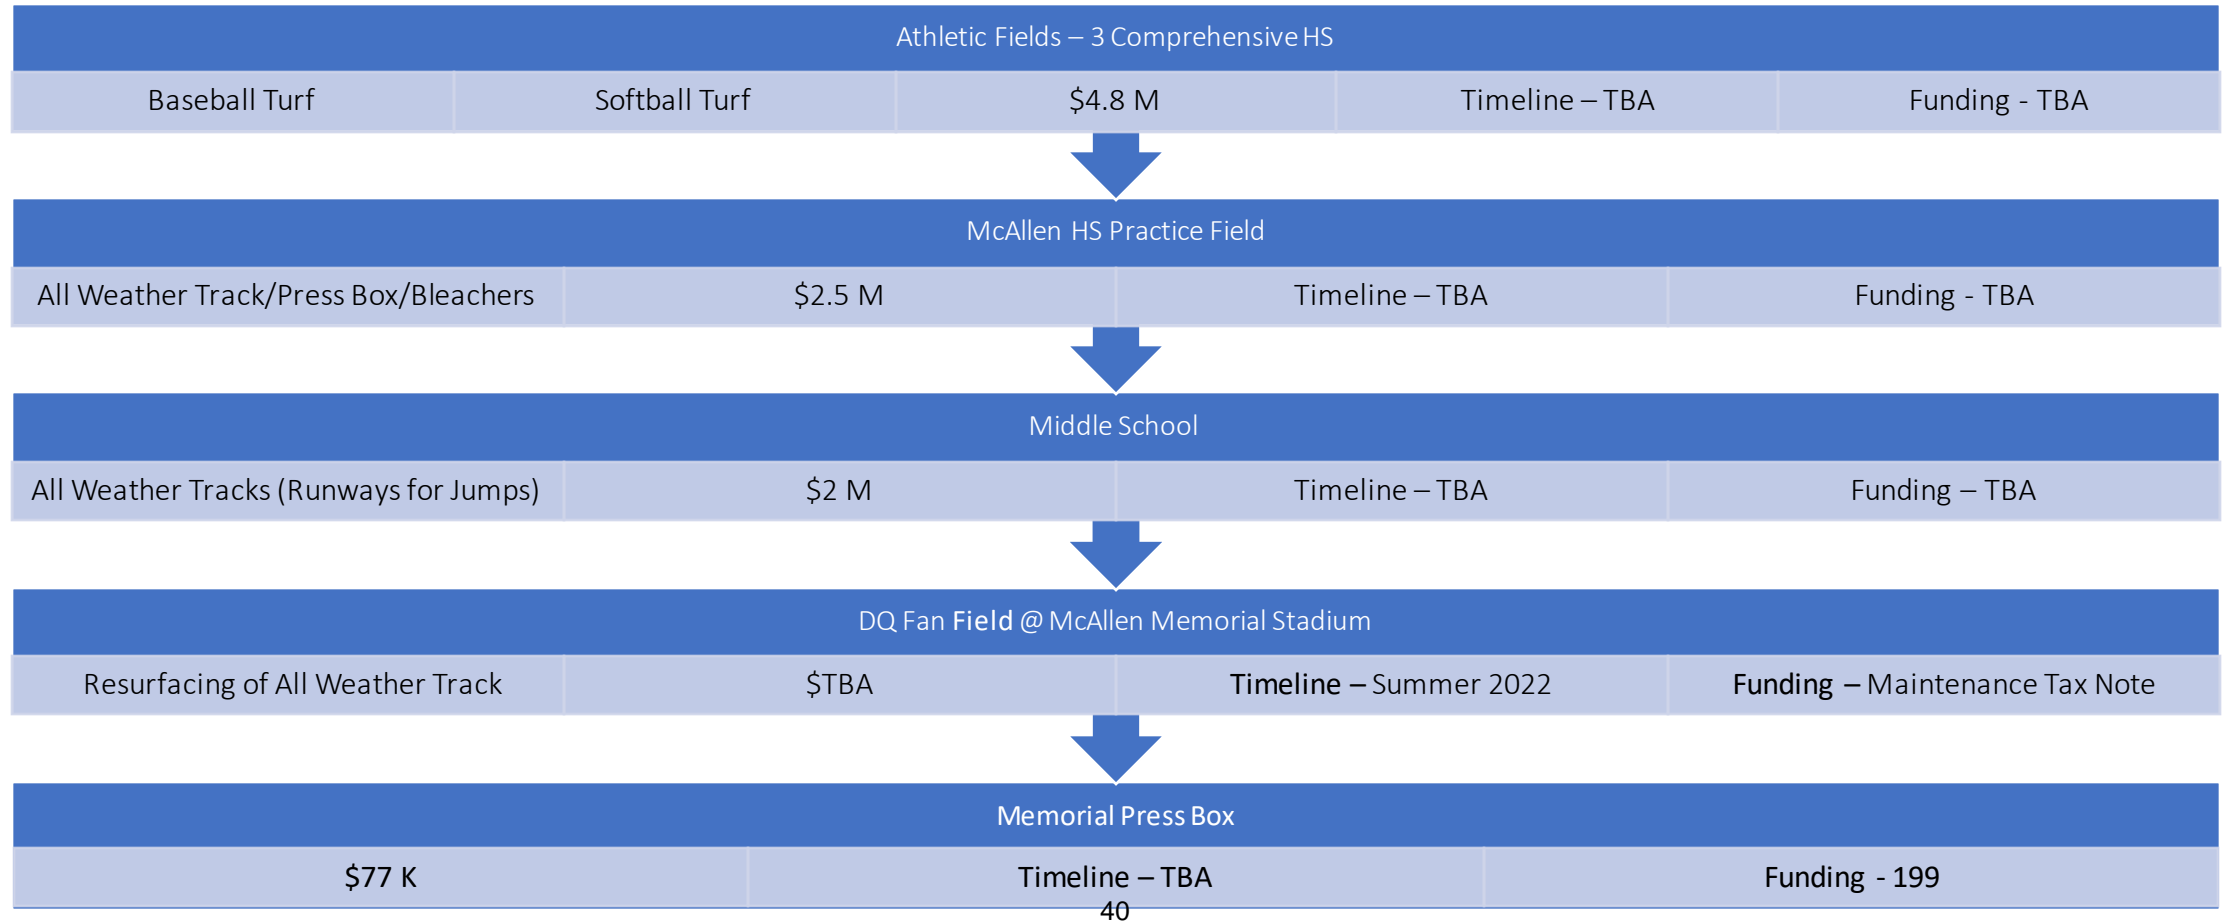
Athletic Fields – 3 Comprehensive HS

| Baseball Turf | Softball Turf | \$4.8 M | Timeline – TBA | Funding - TBA |
|---|---|---|---|---|

McAllen HS Practice Field

| All Weather Track/Press Box/Bleachers | \$2.5 M | Timeline – TBA | Funding - TBA |
|---|---|---|---|

Middle School

| All Weather Tracks (Runways for Jumps) | \$2 M | Timeline – TBA | Funding – TBA |
|---|---|---|---|

DQ Fan **Field** @ McAllen Memorial Stadium

| Resurfacing of All Weather Track | \$TBA | **Timeline –** Summer 2022 | **Funding –** Maintenance Tax Note |
|---|---|---|---|

Memorial Press Box

| \$77 K | Timeline – TBA | Funding - 199 |
|---|---|---|

40